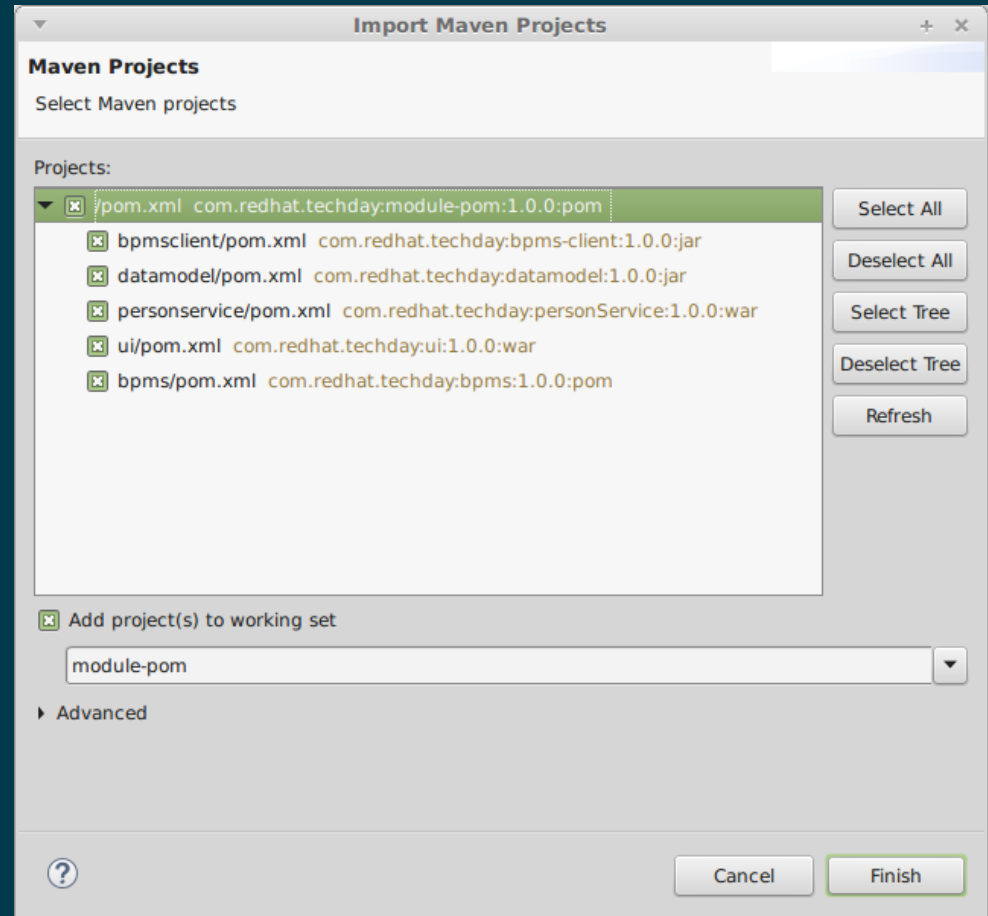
Import Maven Projects

Maven Projects

Select Maven projects

Projects:

/pom.xml com.redhat.techday:module-pom:1.0.0:pom
bpmsclient/pom.xml com.redhat.techday:bpms-client:1.0.0:jar
datamodel/pom.xml com.redhat.techday:datamodel:1.0.0:jar
personservice/pom.xml com.redhat.techday:personService:1.0.0:war
ui/pom.xml com.redhat.techday:ui:1.0.0:war
bpms/pom.xml com.redhat.techday:bpms:1.0.0:pom

Select All
Deselect All
Select Tree
Deselect Tree
Refresh

Add project(s) to working set

module-pom

Advanced

?

Cancel
Finish